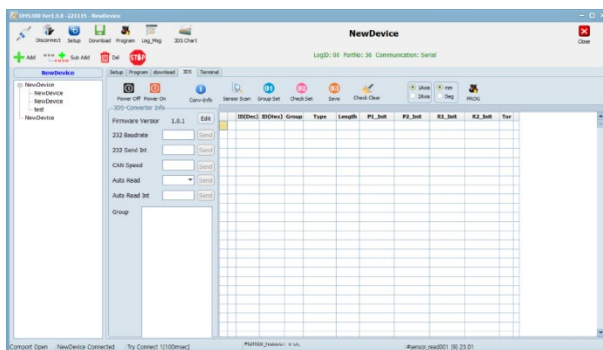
EMS300 Ver1.0.0 - 221115 - NewDevice

Disconnect Setup Download Program Log_Msg 3DS Chart

NewDevice

Close

Add Sub Add Del STOP

LogID: 00 PortNo: 36 Communication: Serial

NewDevice

Setup Program download 3DS Terminal

NewDevice
NewDevice
NewDevice
test
NewDevice

Power Off Power On Conv-info Sensor Scan Group Set Check Set Save Check Clear

1Axis 2Axis mm Deg PROG

3DS-Convertor Info

Firmware Version 1.0.1 Edit

232 Baudrate Send

232 Send Int Send

CAN Speed Send

Auto Read Send

Auto Read Int Send

Group

| ID(Dec) | ID(Hex) | Group | Type | Length | P1_Init | P2_Init | R1_Init | R2_Init | Tor |
|---|---|---|---|---|---|---|---|---|---|

Comport Open NewDevice Connected Try Connect 1[100msec] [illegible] #sensor_read001 [9] 23.01